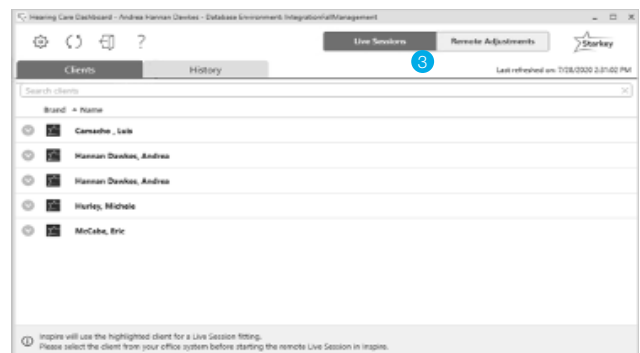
Hearing Care Dashboard - Andrea Hannan Dawkes - Database Environment: IntegrationFullManagement

?

Live Sessions

Remote Adjustments

Starkey

3

Clients

History

Last refreshed on: 7/28/2020 2:31:02 PM

Search clients

Brand ^ Name

Camacho , Luis

Hannan Dawkes, Andrea

Hannan Dawkes, Andrea

Hurley, Michele

McCabe, Eric

Inspire will use the highlighted client for a Live Session fitting.
Please select the client from your office system before starting the remote Live Session in Inspire.